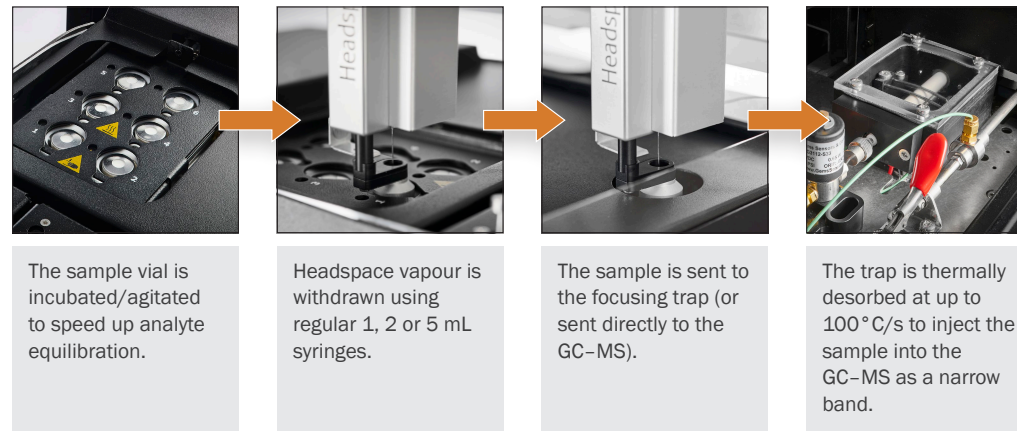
Headsp

Headsp

The sample vial is incubated/agitated to speed up analyte equilibration.

Headspace vapour is withdrawn using regular 1, 2 or 5 mL syringes.

The sample is sent to the focusing trap (or sent directly to the GC–MS).

The trap is thermally desorbed at up to 100 °C/s to inject the sample into the GC–MS as a narrow band.